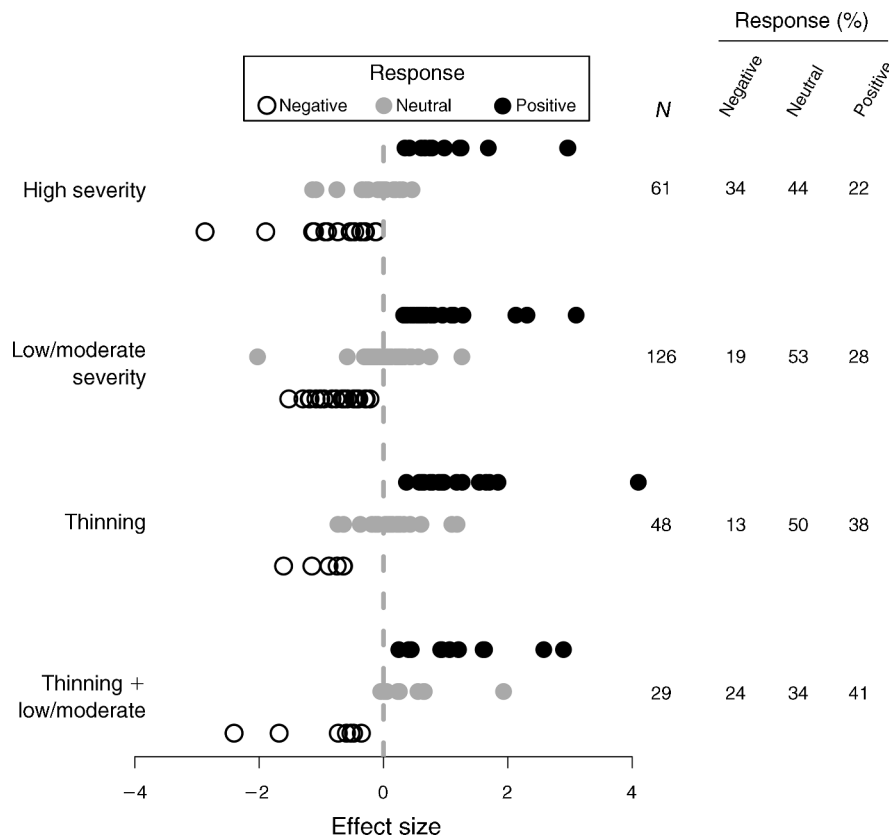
Response
Negative Neutral Positive

Response (%)

| | $N$ | Negative | Neutral | Positive |
|---|---|---|---|---|
| High severity | 61 | 34 | 44 | 22 |
| Low/moderate severity | 126 | 19 | 53 | 28 |
| Thinning | 48 | 13 | 50 | 38 |
| Thinning + low/moderate | 29 | 24 | 34 | 41 |

−4 −2 0 2 4
Effect size